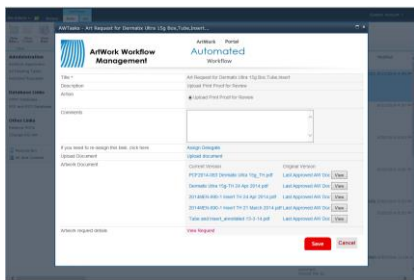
AWTasks - Art Request for Dermatix Ultra 15g-Box,Tube,Insert

ArtWork Workflow Management

ArtWork Portal
Automated
Workflow

| | |
|---|---|
| Title * | Art Request for Dermatix Ultra 15g-Box,Tube,Insert |
| Description | Upload Print Proof for Review |
| Action | Upload Print Proof for Review |
| Comments | |
| If you need to re-assign this task, click here | Assign Delegate |
| Upload Document | Upload document |

Artwork Document

| Current Version | Original Version | |
|---|---|---|
| PCF2014-069 Dermatix Ultra 15g_TH.pdf | Last Approved AW Do | View |
| Dermatix Ultra 15g-TH 24-Apr 2014.pdf | Last Approved AW Do | View |
| 20140805-690-1 Insert TH 24 Apr 2014.pdf | Last Approved AW Do | View |
| 20140805-690-1 Insert TH 21 March 2014.pdf | Last Approved AW Do | View |
| Tube and insert_annotated 13.4.14.pdf | Last Approved AW Do | View |

Artwork request details View Request

Save Cancel